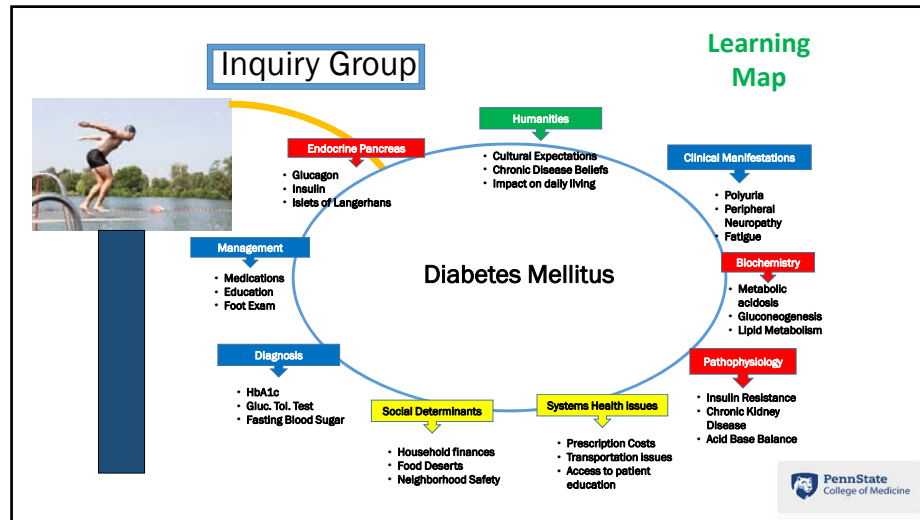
Inquiry Group

Learning Map

Humanities
- Cultural Expectations
- Chronic Disease Beliefs
- Impact on daily living

Endocrine Pancreas
- Glucagon
- Insulin
- Islets of Langerhans

Clinical Manifestations
- Polyuria
- Peripheral Neuropathy
- Fatigue

Management
- Medications
- Education
- Foot Exam

Diabetes Mellitus

Biochemistry
- Metabolic acidosis
- Gluconeogenesis
- Lipid Metabolism

Diagnosis
- HbA1c
- Gluc. Tol. Test
- Fasting Blood Sugar

Pathophysiology
- Insulin Resistance
- Chronic Kidney Disease
- Acid Base Balance

Social Determinants
- Household finances
- Food Deserts
- Neighborhood Safety

Systems Health Issues
- Prescription Costs
- Transportation issues
- Access to patient education

PennState College of Medicine